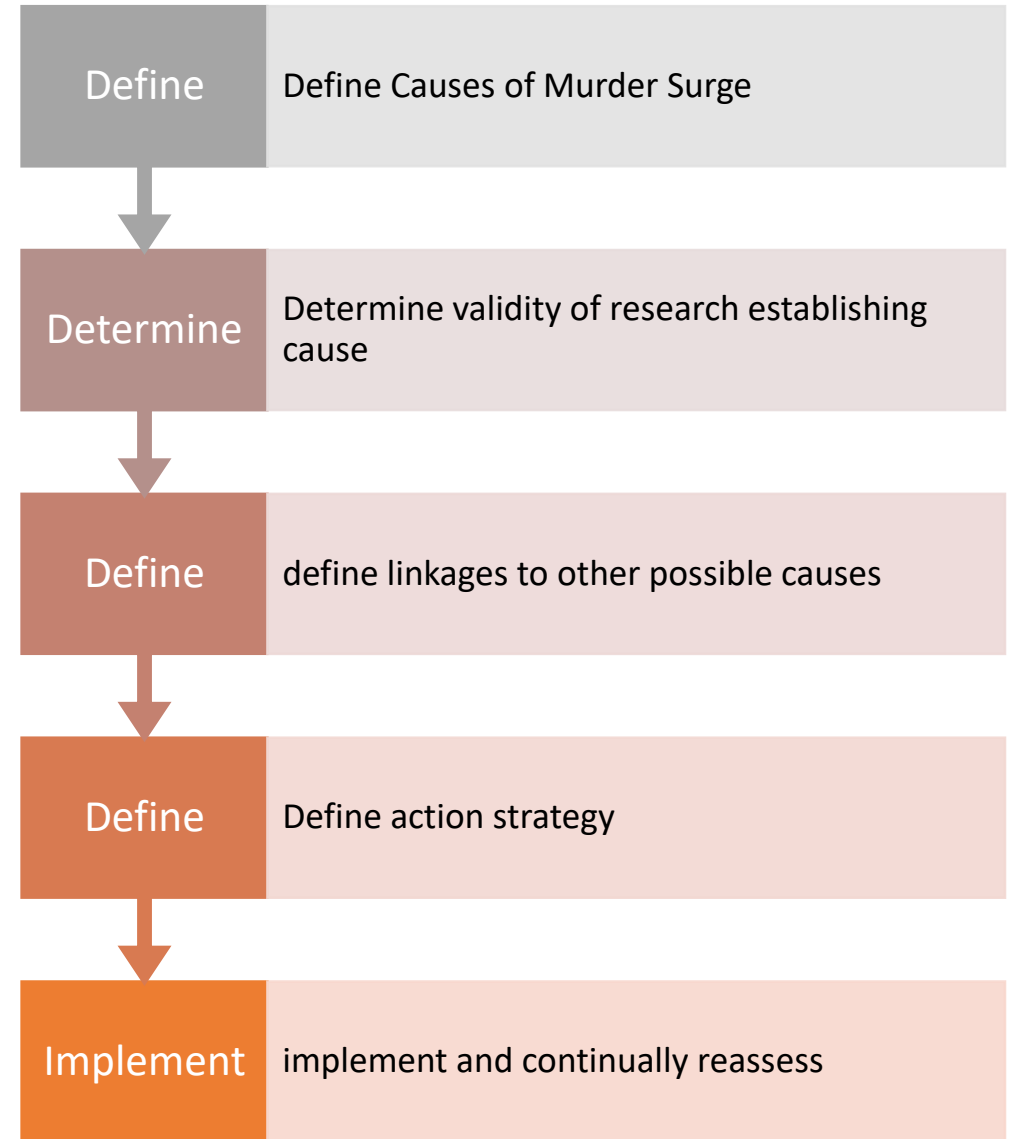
Define

Define Causes of Murder Surge

Determine

Determine validity of research establishing cause

Define

define linkages to other possible causes

Define

Define action strategy

Implement

implement and continually reassess